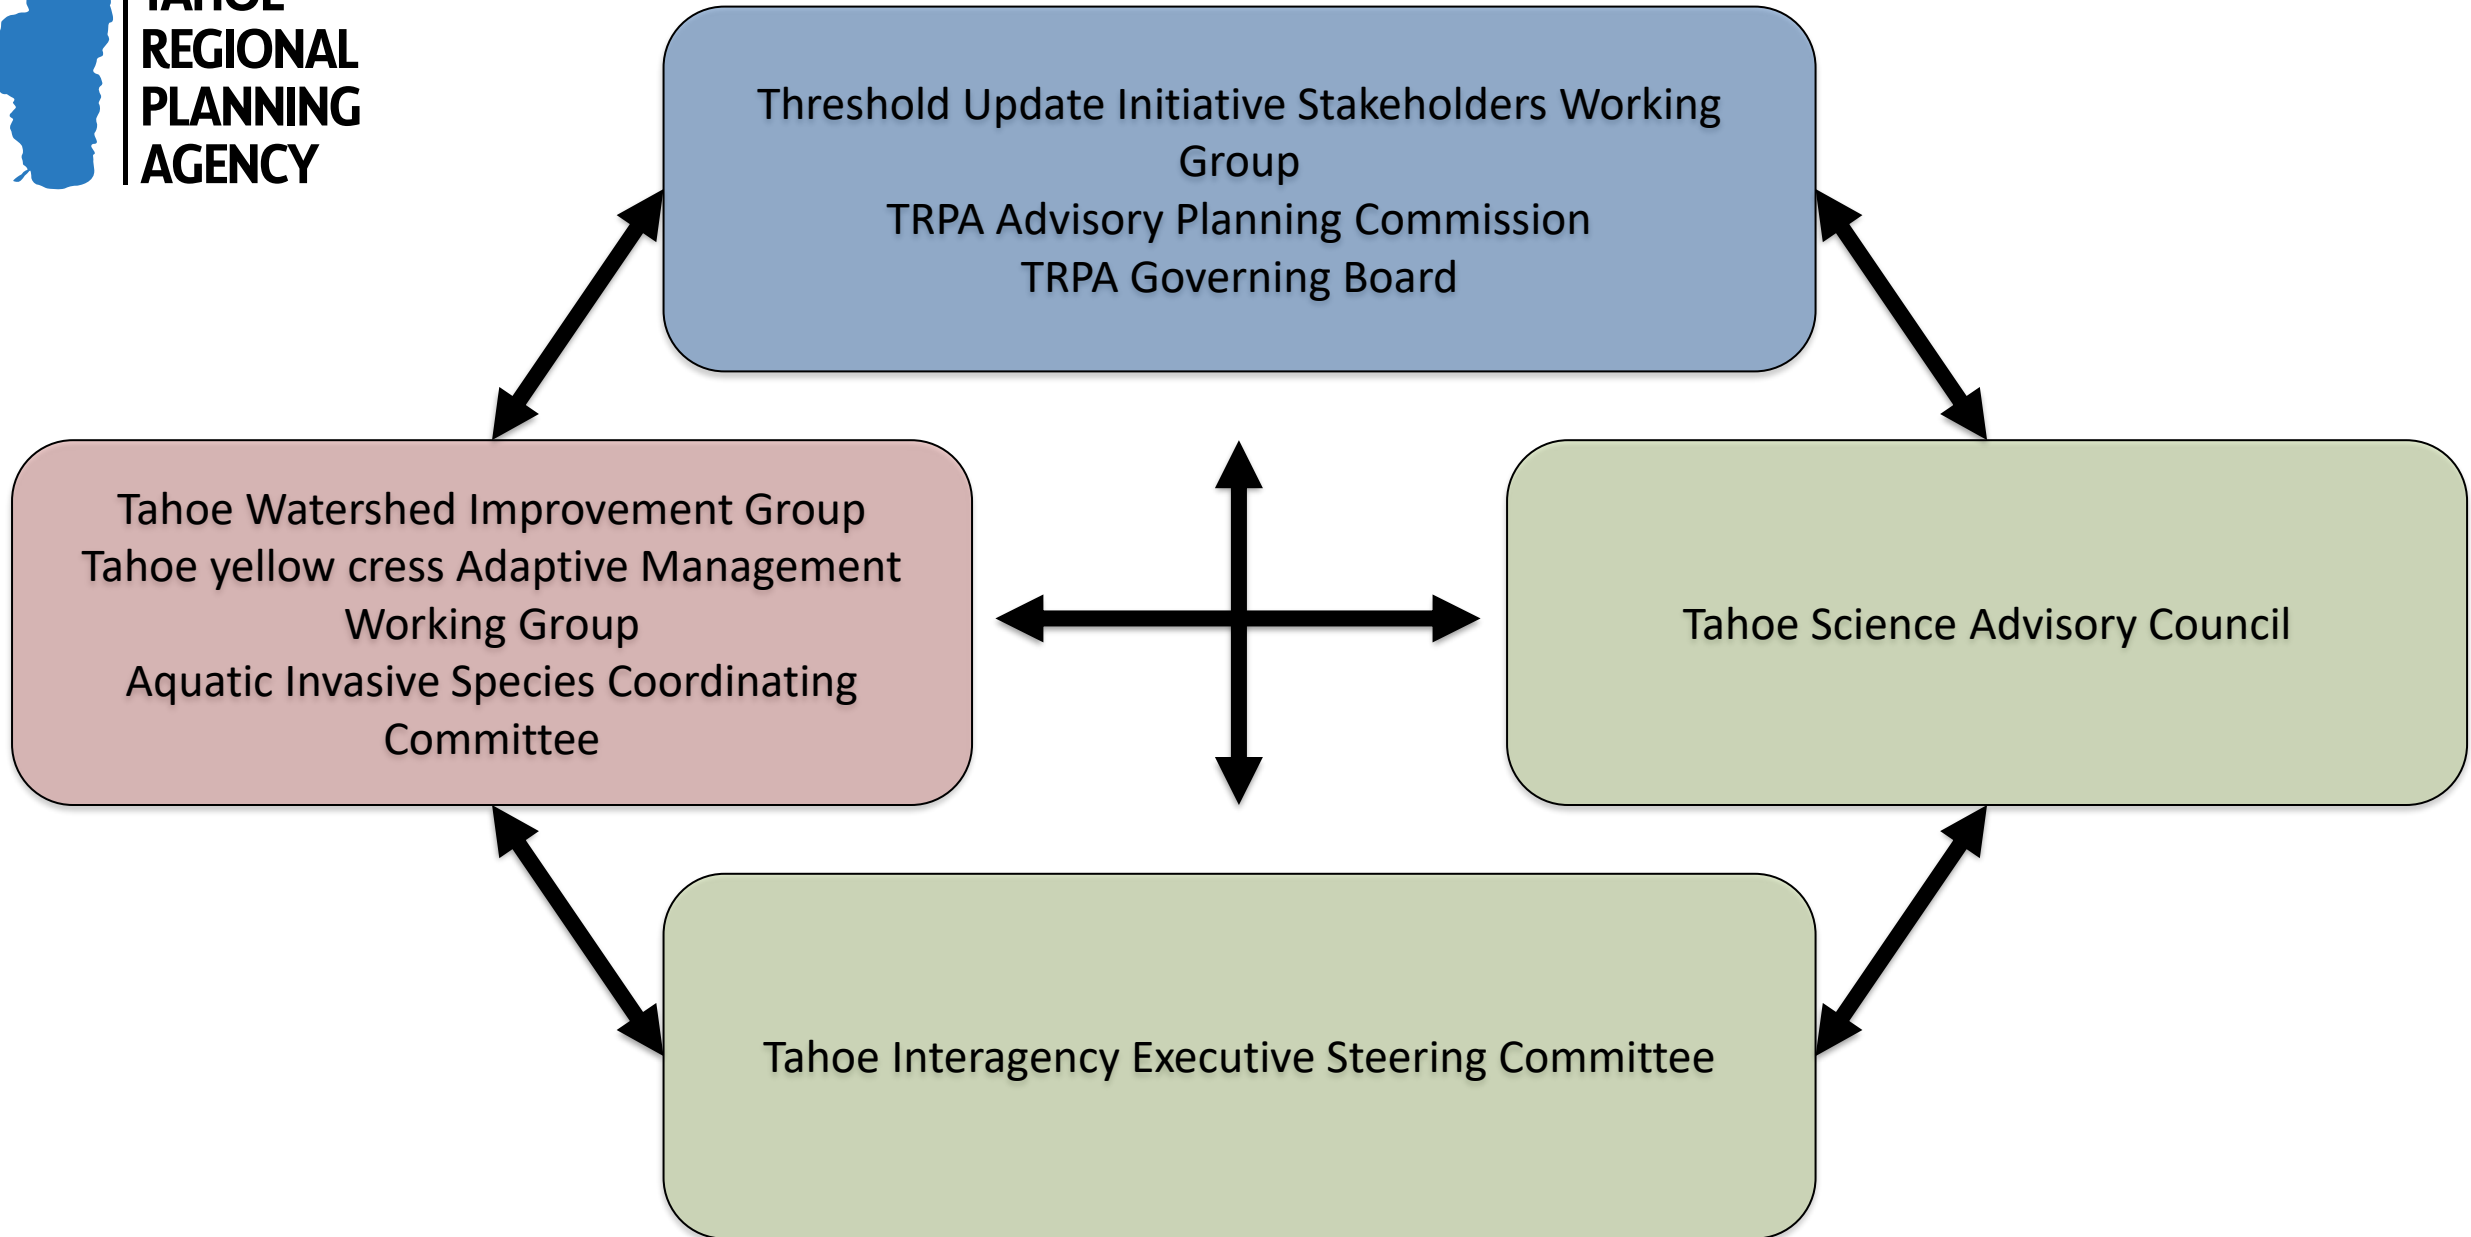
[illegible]
REGIONAL
PLANNING
AGENCY

Threshold Update Initiative Stakeholders Working Group
TRPA Advisory Planning Commission
TRPA Governing Board

Tahoe Watershed Improvement Group
Tahoe yellow cress Adaptive Management Working Group
Aquatic Invasive Species Coordinating Committee

Tahoe Science Advisory Council

Tahoe Interagency Executive Steering Committee